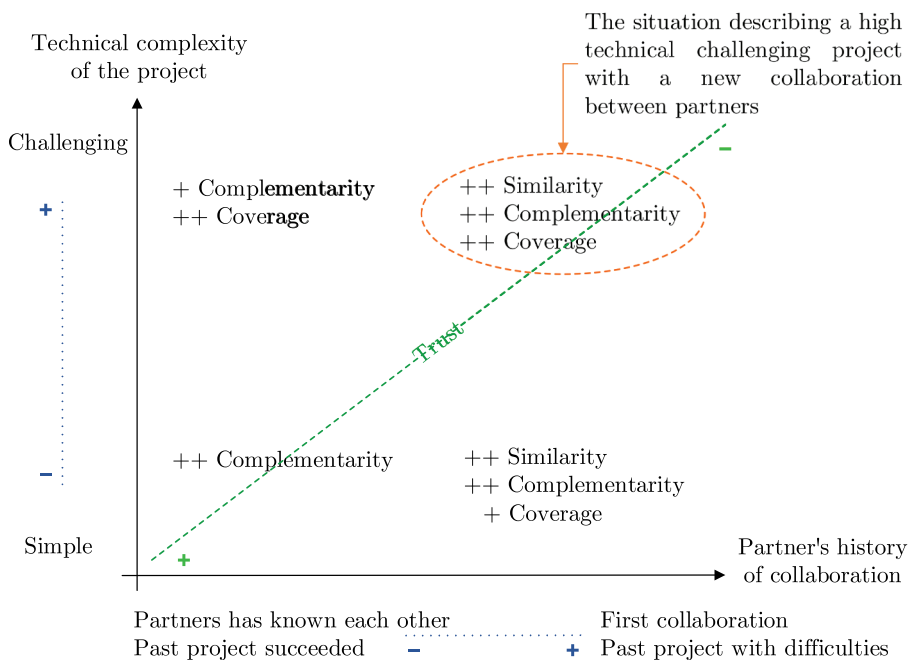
Technical complexity of the project

The situation describing a high technical challenging project with a new collaboration between partners

Challenging

+

+ Complementarity
++ Coverage

++ Similarity
++ Complementarity
++ Coverage

–

Trust

–

++ Complementarity

++ Similarity
++ Complementarity
+ Coverage

Simple

+

Partner's history of collaboration

Partners has known each other
Past project succeeded

–

+

First collaboration
Past project with difficulties